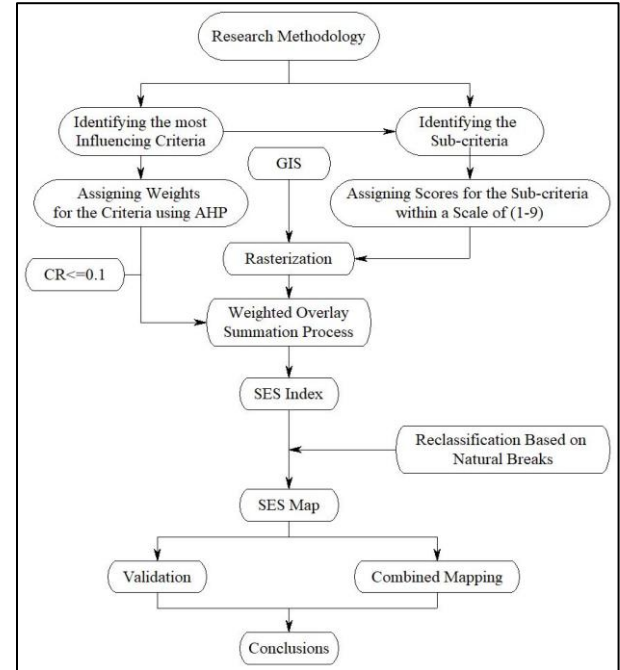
Research Methodology

Identifying the most Influencing Criteria

Identifying the Sub-criteria

GIS

Assigning Weights for the Criteria using AHP

Assigning Scores for the Sub-criteria within a Scale of (1-9)

CR<=0.1

Rasterization

Weighted Overlay Summation Process

SES Index

Reclassification Based on Natural Breaks

SES Map

Validation

Combined Mapping

Conclusions